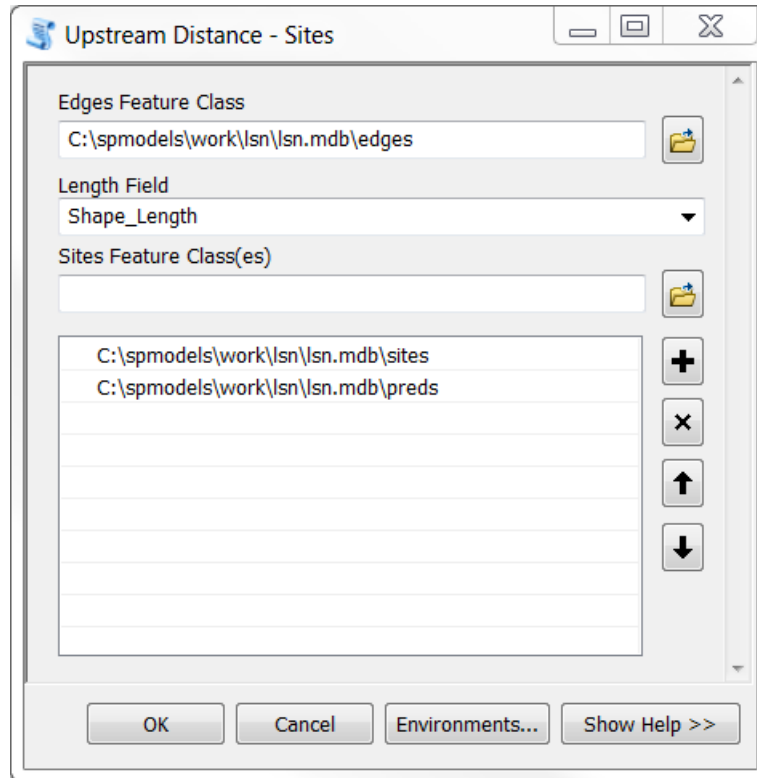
Upstream Distance - Sites

Edges Feature Class

C:\spmodels\work\lsn\lsn.mdb\edges

Length Field

Shape_Length

Sites Feature Class(es)

C:\spmodels\work\lsn\lsn.mdb\sites
C:\spmodels\work\lsn\lsn.mdb\preds

OK Cancel Environments... Show Help >>